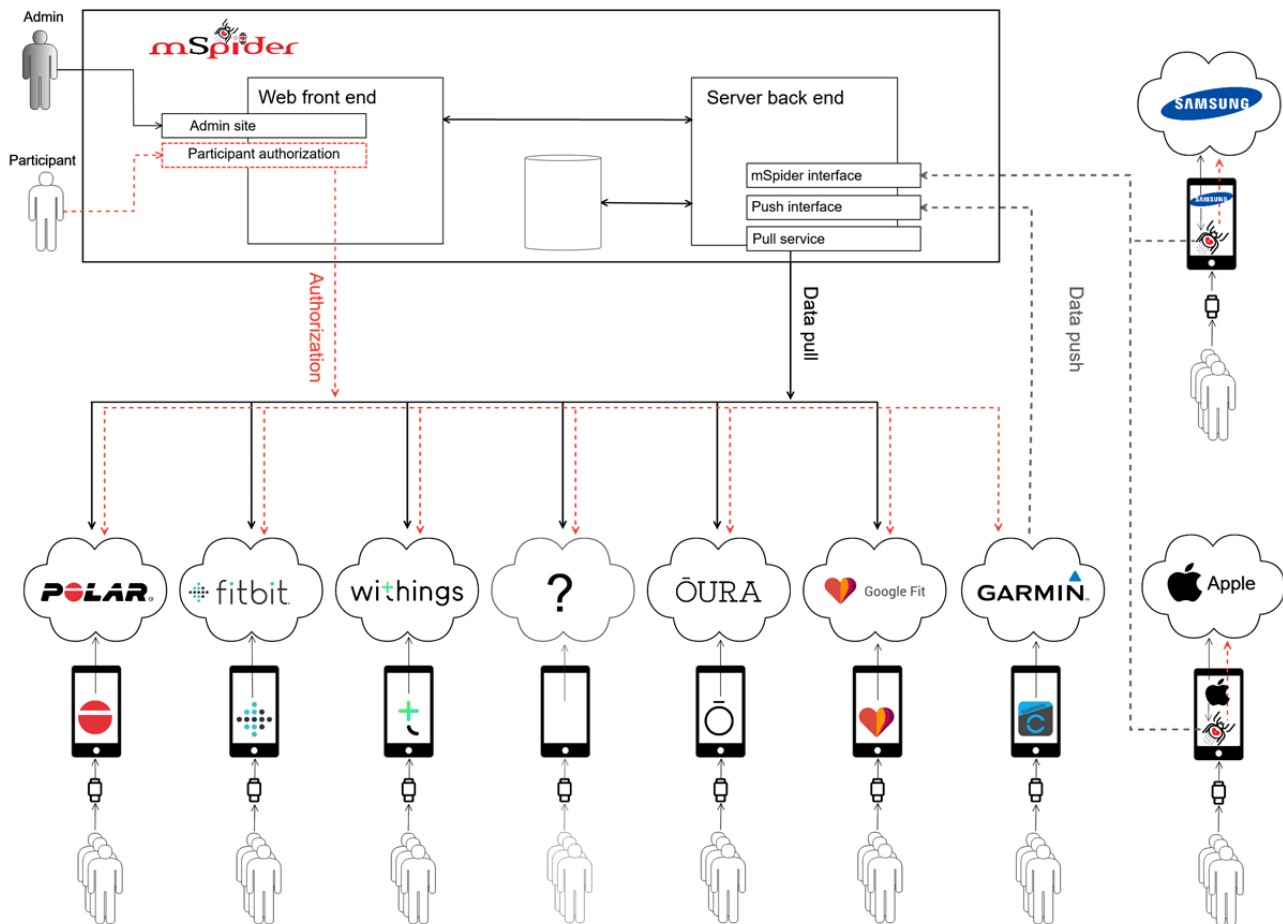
Admin

Participant

mSpider

Web front end

Admin site

Participant authorization

Server back end

mSpider interface

Push interface

Pull service

Authorization

Data pull

Data push

SAMSUNG

POLAR.

fitbit

withings

?

ŌURA

Google Fit

GARMIN

Apple